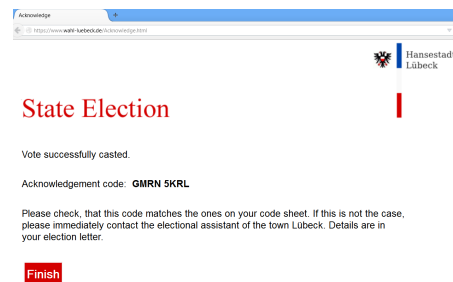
Acknowledge
+
https://www.wahl-luebeck.de/Acknowledge.html

Hansestadt
Lübeck

State Election

Vote successfully casted.

Acknowledgement code: GMRN 5KRL

Please check, that this code matches the ones on your code sheet. If this is not the case, please immediately contact the electional assistant of the town Lübeck. Details are in your election letter.

Finish